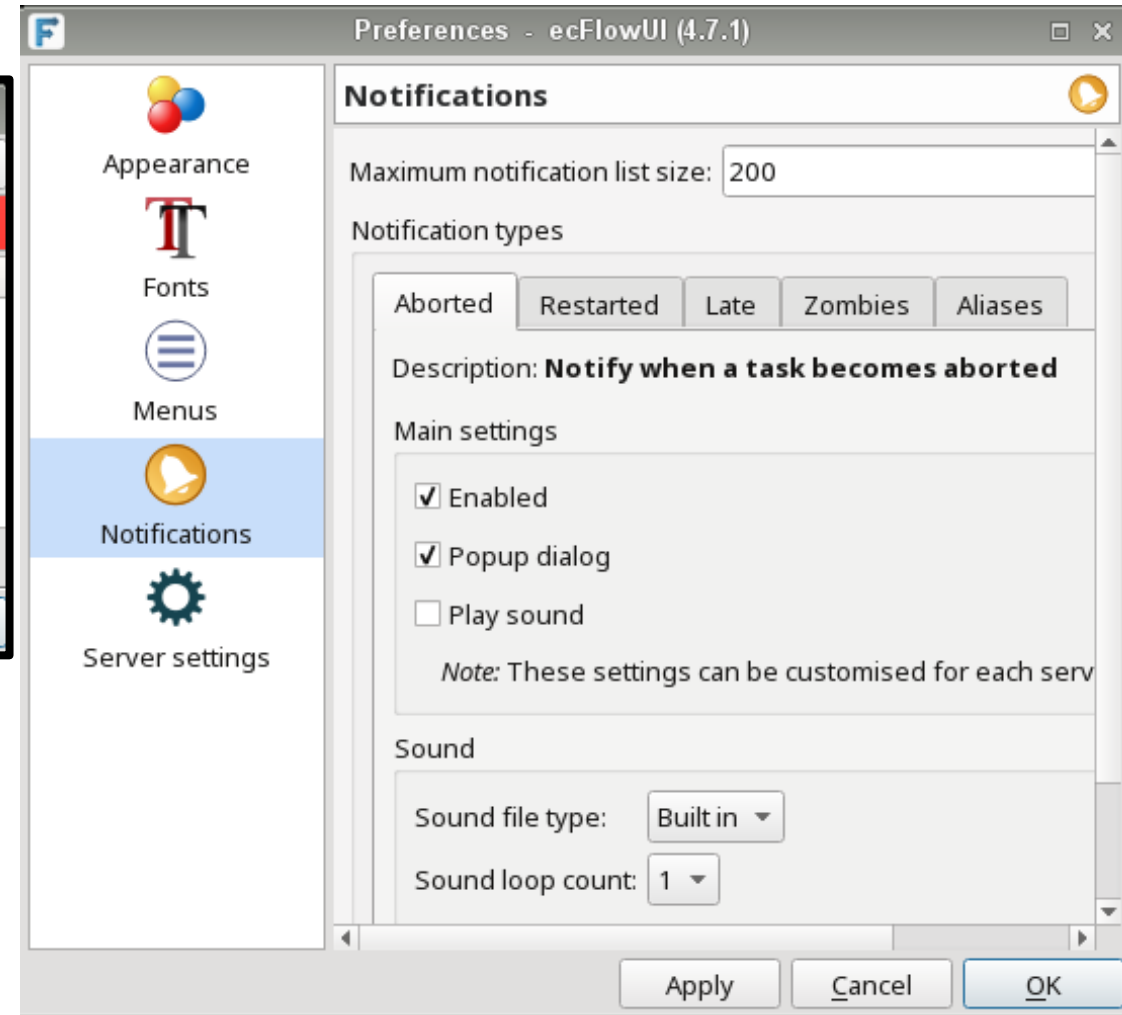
F

Preferences - ecFlowUI (4.7.1)

Appearance

Fonts

Menus

Notifications

Server settings

Notifications

Maximum notification list size: 200

Notification types

| Aborted | Restarted | Late | Zombies | Aliases |
|---|---|---|---|---|

Description: **Notify when a task becomes aborted**

Main settings

✓ Enabled

✓ Popup dialog

Play sound

*Note:* These settings can be customised for each serv

Sound

Sound file type: Built in

Sound loop count: 1

Apply Cancel OK